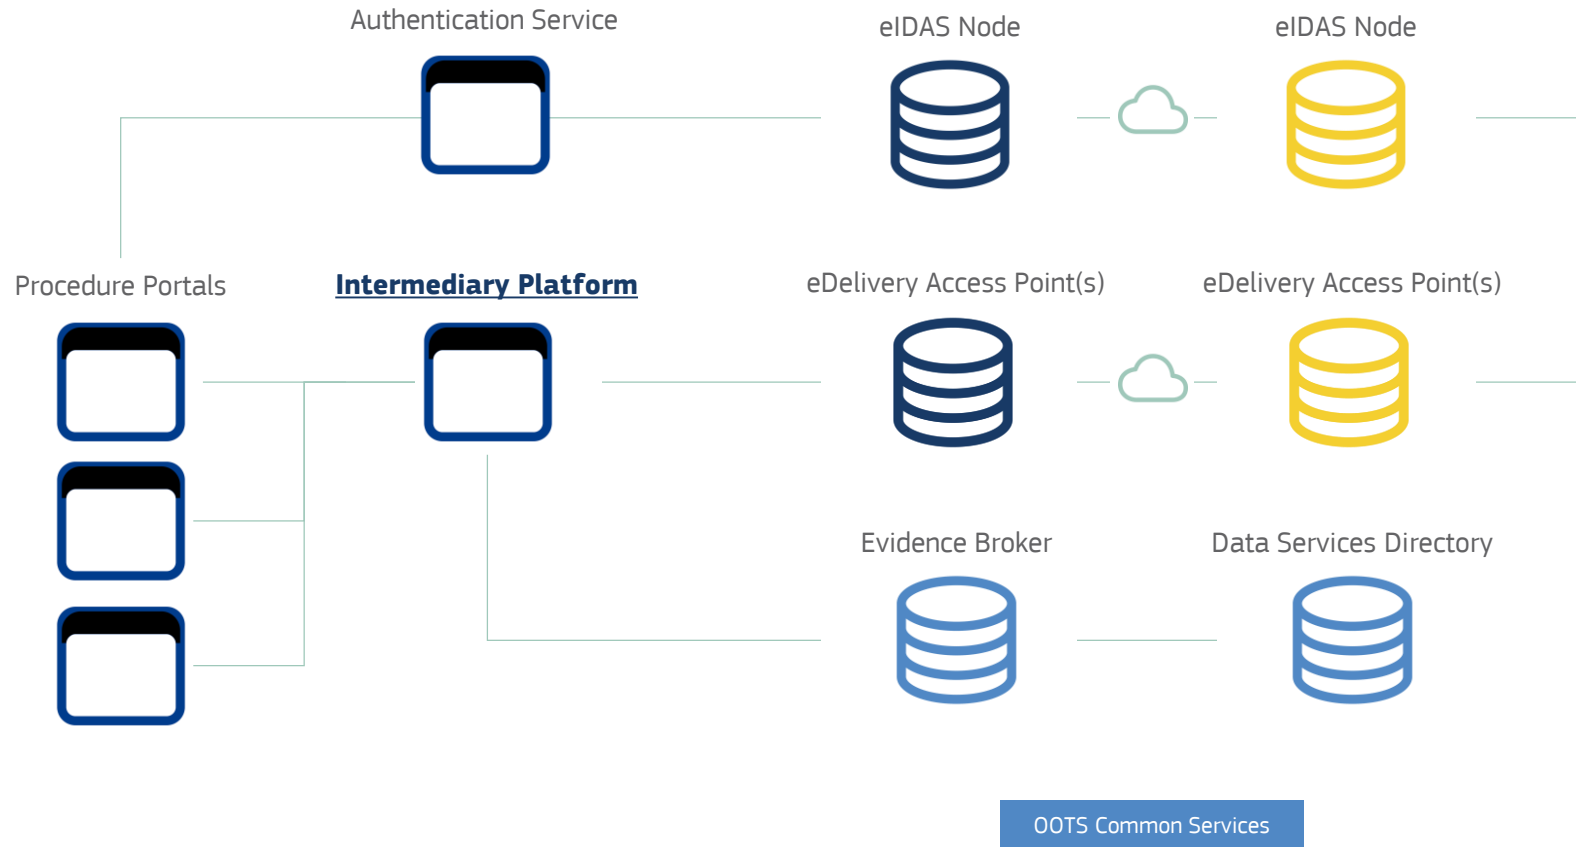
Authentication Service

eIDAS Node

eIDAS Node

Procedure Portals

Intermediary Platform

eDelivery Access Point(s)

eDelivery Access Point(s)

Evidence Broker

Data Services Directory

OOTS Common Services